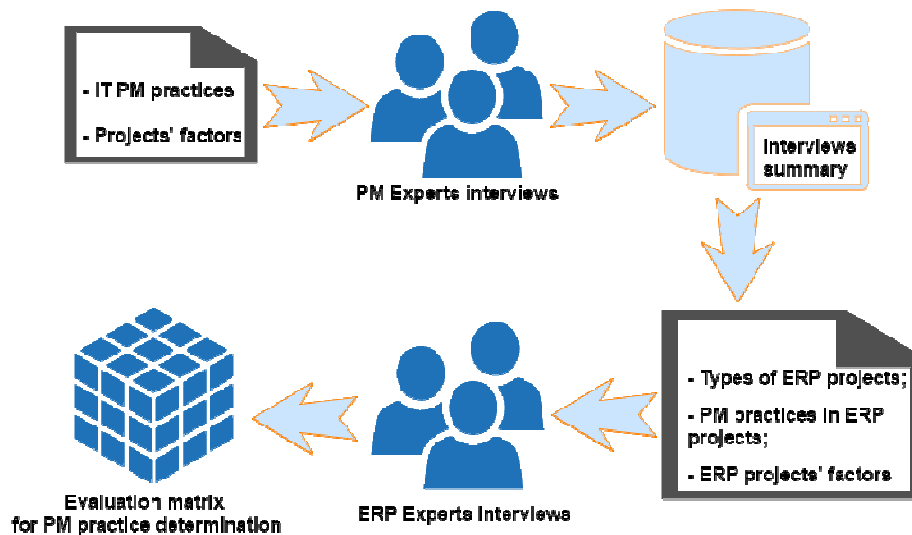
- IT PM practices

- Projects' factors

PM Experts interviews

Interviews summary

- Types of ERP projects;

- PM practices in ERP projects;

- ERP projects' factors

ERP Experts interviews

Evaluation matrix for PM practice determination